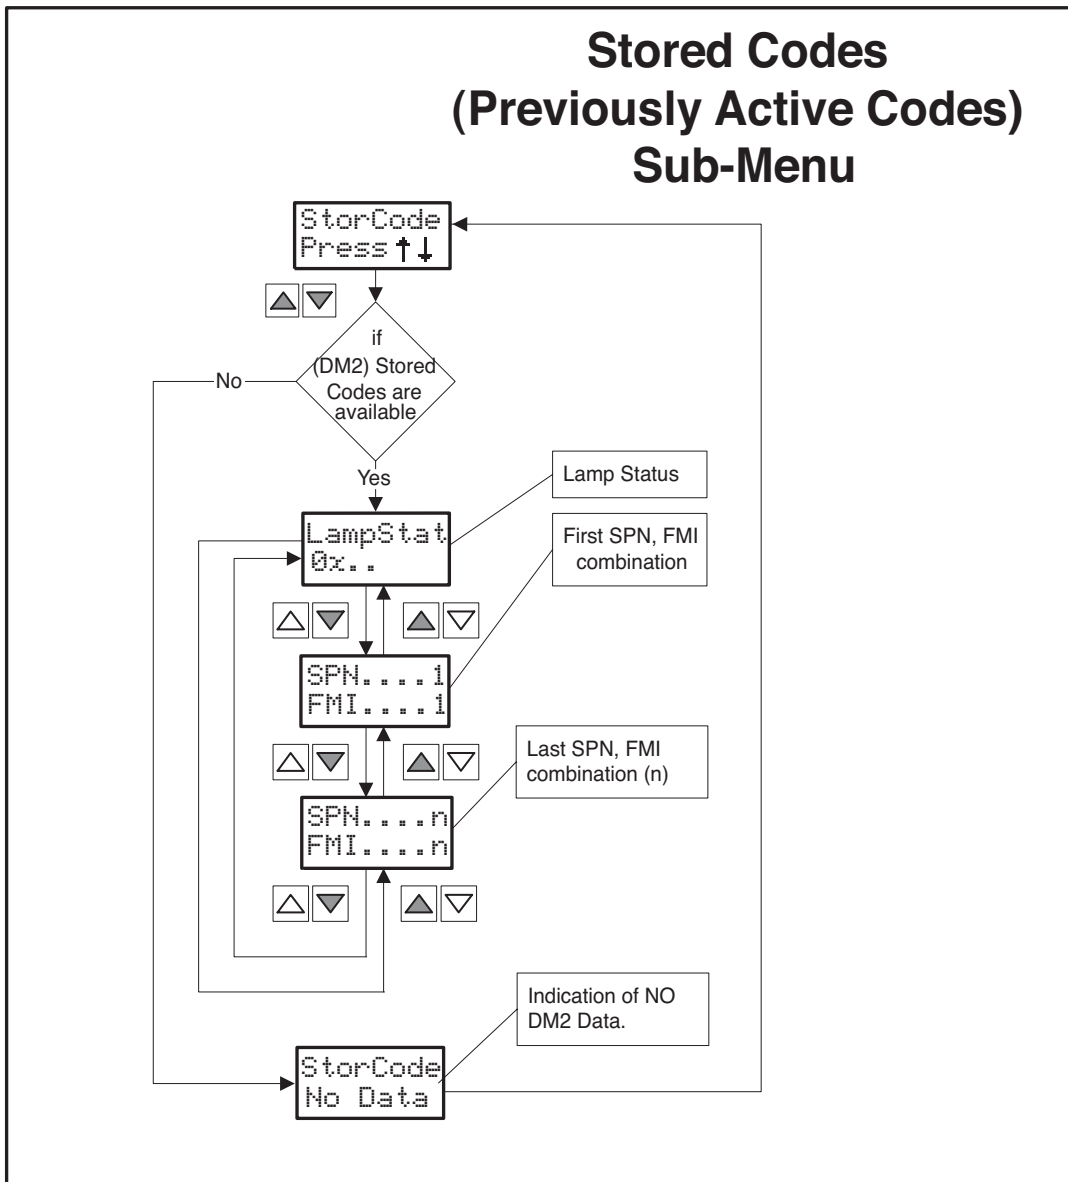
Stored Codes
(Previously Active Codes)
Sub-Menu

StorCode
Press ↑↓

if (DM2) Stored Codes are available

No

Yes

Lamp Status

LampStat
0x..

First SPN, FMI combination

SPN....1
FMI....1

Last SPN, FMI combination (n)

SPN....n
FMI....n

Indication of NO DM2 Data.

StorCode
No Data